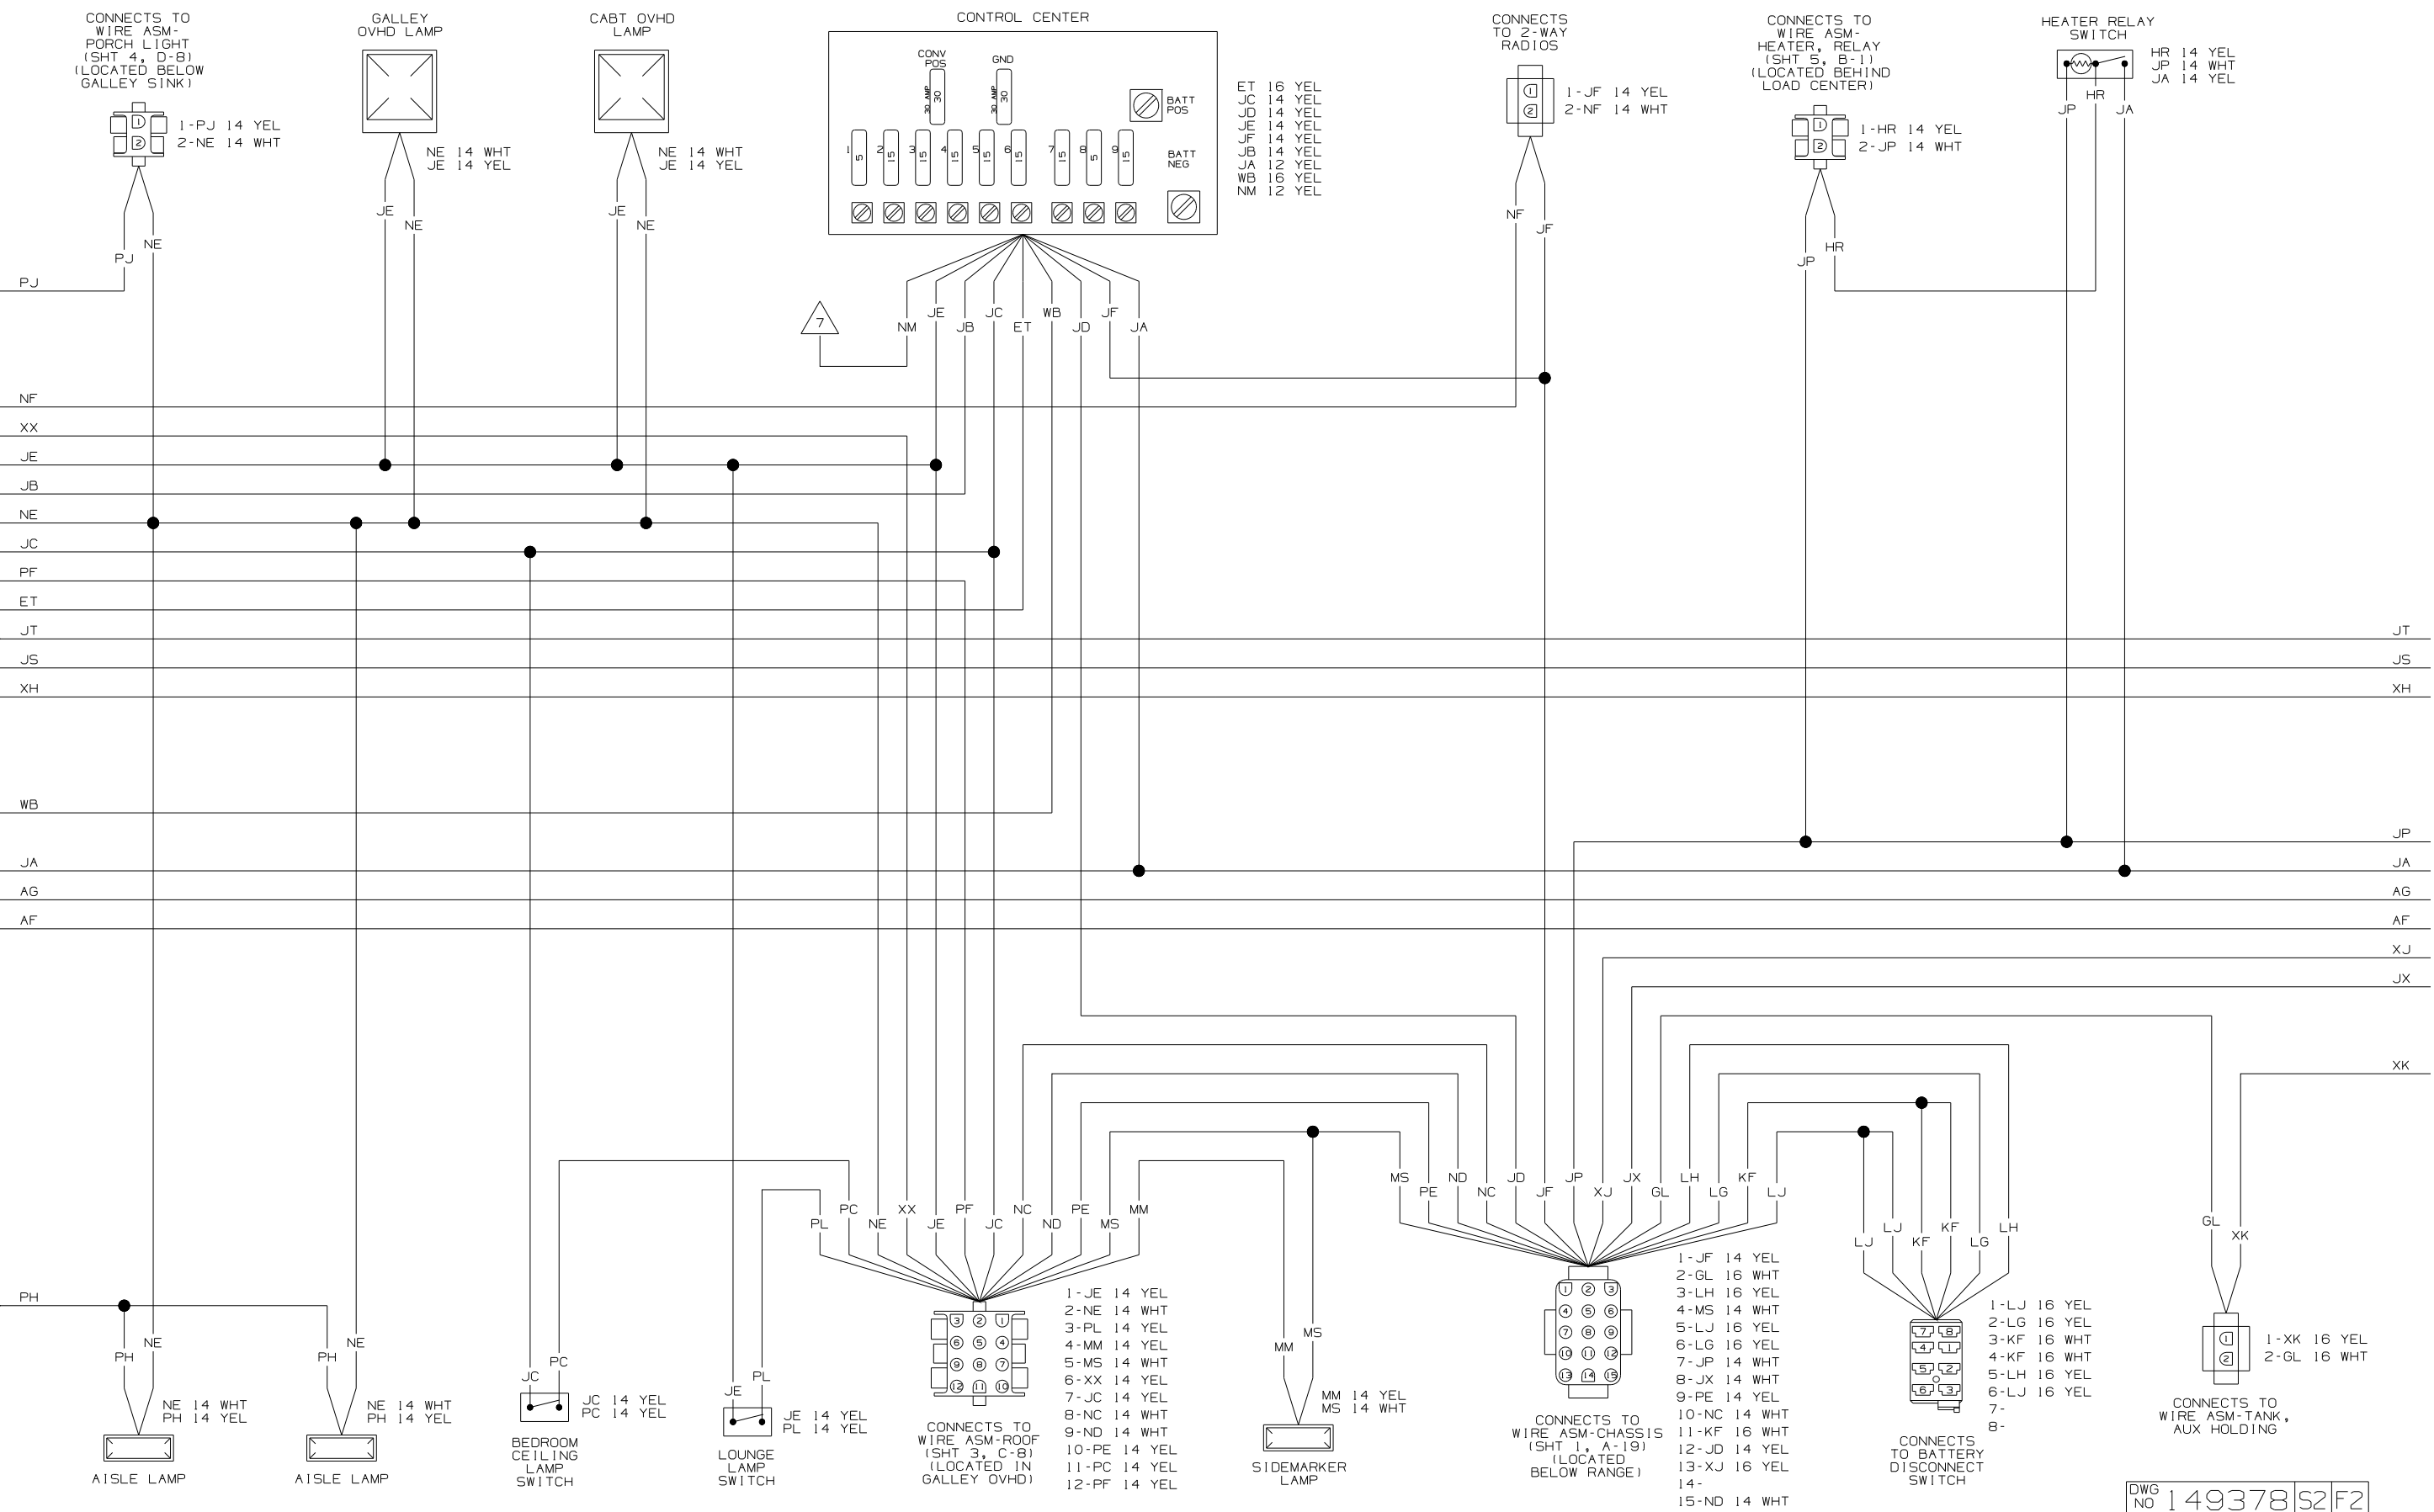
CONNECTS TO WIRE ASM-PORCH LIGHT (SHT 4, D-8) (LOCATED BELOW GALLEY SINK)

1-PJ 14 YEL
2-NE 14 WHT

GALLEY OVHD LAMP

NE 14 WHT
JE 14 YEL

CABT OVHD LAMP

NE 14 WHT
JE 14 YEL

CONTROL CENTER

CONV POS
GND
30 AMP 30
30 AMP 30
BATT POS
BATT NEG
1 5
2 15
3 15
4 15
5 15
6 15
7 15
8 5
9 15

ET 16 YEL
JC 14 YEL
JD 14 YEL
JE 14 YEL
JF 14 YEL
JB 14 YEL
JA 12 YEL
WB 16 YEL
NM 12 YEL

CONNECTS TO 2-WAY RADIOS

1-JF 14 YEL
2-NF 14 WHT

CONNECTS TO WIRE ASM-HEATER, RELAY (SHT 5, B-1) (LOCATED BEHIND LOAD CENTER)

1-HR 14 YEL
2-JP 14 WHT

HEATER RELAY SWITCH

HR 14 YEL
JP 14 WHT
JA 14 YEL

JP HR JA

PJ NE JE NE JE NE NF JF JP HR

7 NM JE JB JC ET WB JD JF JA

PJ
NF
XX
JE
JB
NE
JC
PF
ET
JT
JS
XH
WB
JA
AG
AF
PH

JT
JS
XH
JP
JA
AG
AF
XJ
JX
XK

PL PC NE XX JE PF JC NC ND PE MS MM

MS PE ND NC JD JF JP XJ JX GL LH LG KF LJ

LJ LJ KF KF LG LH

GL XK

PH NE
NE 14 WHT
PH 14 YEL
AISLE LAMP

PH NE
NE 14 WHT
PH 14 YEL
AISLE LAMP

JC PC
JC 14 YEL
PC 14 YEL
BEDROOM CEILING LAMP SWITCH

JE PL
JE 14 YEL
PL 14 YEL
LOUNGE LAMP SWITCH

CONNECTS TO WIRE ASM-ROOF (SHT 3, C-8) (LOCATED IN GALLEY OVHD)

1-JE 14 YEL
2-NE 14 WHT
3-PL 14 YEL
4-MM 14 YEL
5-MS 14 WHT
6-XX 14 YEL
7-JC 14 YEL
8-NC 14 WHT
9-ND 14 WHT
10-PE 14 YEL
11-PC 14 YEL
12-PF 14 YEL

MM MS
MM 14 YEL
MS 14 WHT
SIDEMARKER LAMP

CONNECTS TO WIRE ASM-CHASSIS (SHT 1, A-19) (LOCATED BELOW RANGE)

1-JF 14 YEL
2-GL 16 WHT
3-LH 16 YEL
4-MS 14 WHT
5-LJ 16 YEL
6-LG 16 YEL
7-JP 14 WHT
8-JX 14 WHT
9-PE 14 YEL
10-NC 14 WHT
11-KF 16 WHT
12-JD 14 YEL
13-XJ 16 YEL
14-
15-ND 14 WHT

CONNECTS TO BATTERY DISCONNECT SWITCH

1-LJ 16 YEL
2-LG 16 YEL
3-KF 16 WHT
4-KF 16 WHT
5-LH 16 YEL
6-LJ 16 YEL
7-
8-

CONNECTS TO WIRE ASM-TANK, AUX HOLDING

1-XK 16 YEL
2-GL 16 WHT

DWG NO 149378 S2 F2